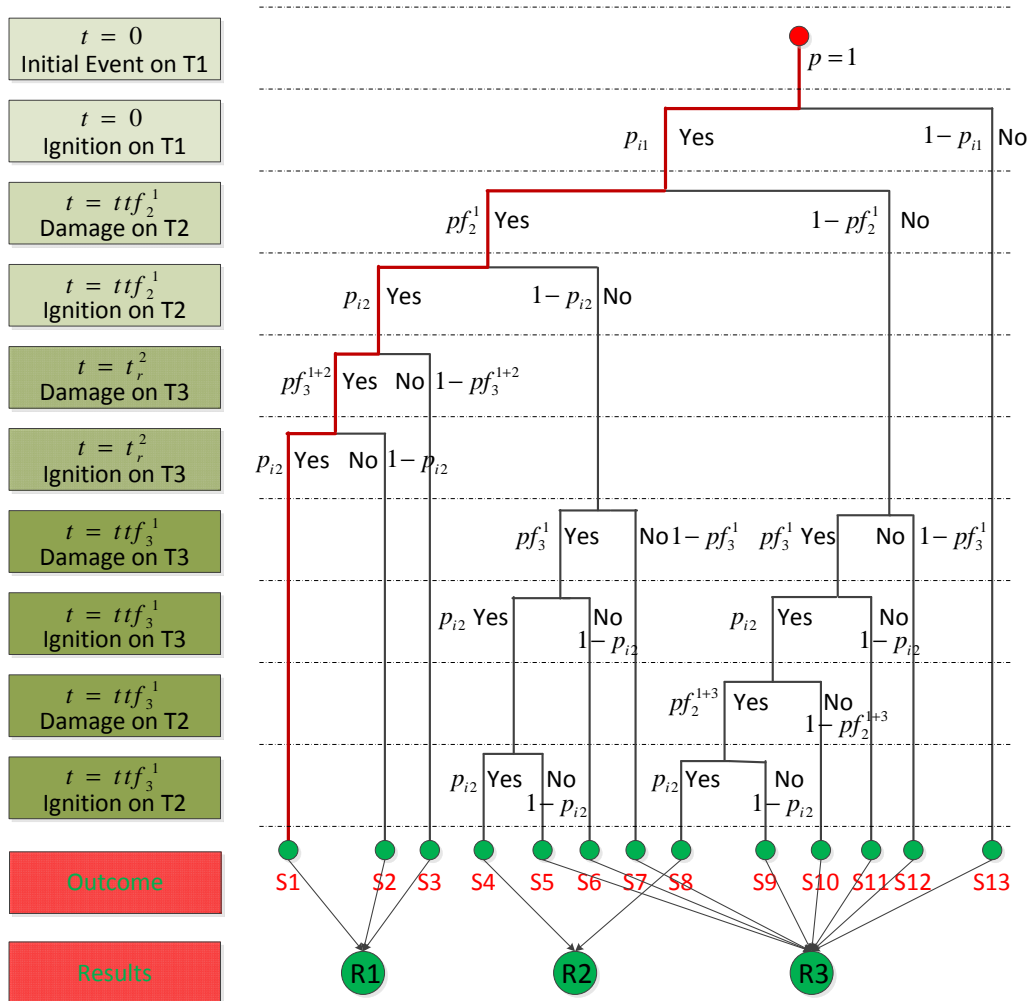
$t = 0$
Initial Event on T1

$t = 0$
Ignition on T1

$t = ttf_2^1$
Damage on T2

$t = ttf_2^1$
Ignition on T2

$t = t_r^2$
Damage on T3

$t = t_r^2$
Ignition on T3

$t = ttf_3^1$
Damage on T3

$t = ttf_3^1$
Ignition on T3

$t = ttf_3^1$
Damage on T2

$t = ttf_3^1$
Ignition on T2

Outcome

Results

$p = 1$

$p_{i1}$ Yes $1 - p_{i1}$ No

$pf_2^1$ Yes $1 - pf_2^1$ No

$p_{i2}$ Yes $1 - p_{i2}$ No

$pf_3^{1+2}$ Yes No $1 - pf_3^{1+2}$

$p_{i2}$ Yes No $1 - p_{i2}$

$pf_3^1$ Yes No $1 - pf_3^1$ $pf_3^1$ Yes No $1 - pf_3^1$

$p_{i2}$ Yes No $1 - p_{i2}$ $p_{i2}$ Yes No $1 - p_{i2}$

$pf_2^{1+3}$ Yes No $1 - pf_2^{1+3}$

$p_{i2}$ Yes No $1 - p_{i2}$ $p_{i2}$ Yes No $1 - p_{i2}$

S1 S2 S3 S4 S5 S6 S7 S8 S9 S10 S11 S12 S13

R1 R2 R3